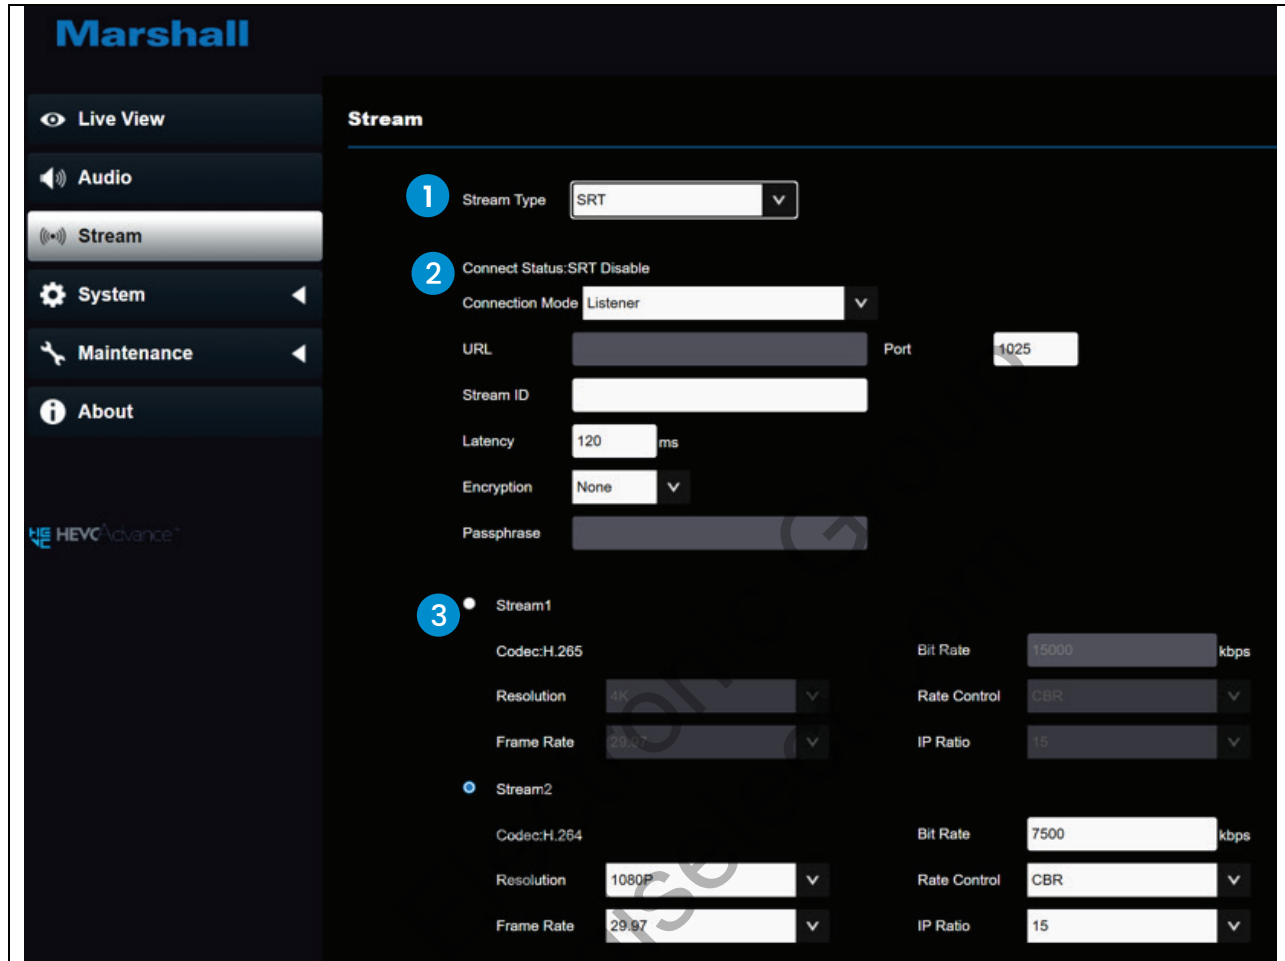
Marshall

Live View
Audio
Stream
System
Maintenance
About

HEVC Advance

Stream

1
Stream Type SRT

2
Connect Status:SRT Disable
Connection Mode Listener
URL
Port 1025
Stream ID
Latency 120 ms
Encryption None
Passphrase

3
Stream1
Codec:H.265
Bit Rate 15000 kbps
Resolution 4K
Rate Control CBR
Frame Rate 29.97
IP Ratio 15

Stream2
Codec:H.264
Bit Rate 7500 kbps
Resolution 1080P
Rate Control CBR
Frame Rate 29.97
IP Ratio 15